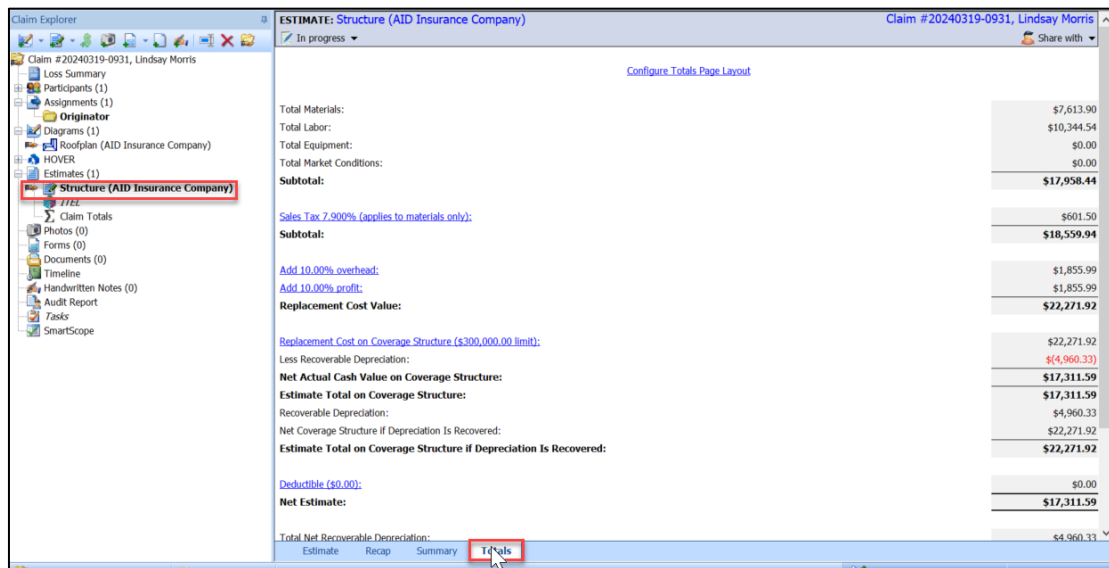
Claim Explorer

Claim #20240319-0931, Lindsay Morris
Loss Summary
Participants (1)
Assignments (1)
Originator
Diagrams (1)
Roofplan (AID Insurance Company)
HOVER
Estimates (1)
Structure (AID Insurance Company)
ITEL
Claim Totals
Photos (0)
Forms (0)
Documents (0)
Timeline
Handwritten Notes (0)
Audit Report
Tasks
SmartScope

ESTIMATE: Structure (AID Insurance Company)
Claim #20240319-0931, Lindsay Morris
In progress
Share with

Configure Totals Page Layout

| | |
|---|---|
| Total Materials: | $7,613.90 |
| Total Labor: | $10,344.54 |
| Total Equipment: | $0.00 |
| Total Market Conditions: | $0.00 |
| Subtotal: | $17,958.44 |
| Sales Tax 7.900% (applies to materials only): | $601.50 |
| Subtotal: | $18,559.94 |
| Add 10.00% overhead: | $1,855.99 |
| Add 10.00% profit: | $1,855.99 |
| Replacement Cost Value: | $22,271.92 |
| Replacement Cost on Coverage Structure ($300,000.00 limit): | $22,271.92 |
| Less Recoverable Depreciation: | $(4,960.33) |
| Net Actual Cash Value on Coverage Structure: | $17,311.59 |
| Estimate Total on Coverage Structure: | $17,311.59 |
| Recoverable Depreciation: | $4,960.33 |
| Net Coverage Structure if Depreciation Is Recovered: | $22,271.92 |
| Estimate Total on Coverage Structure if Depreciation Is Recovered: | $22,271.92 |
| Deductible ($0.00): | $0.00 |
| Net Estimate: | $17,311.59 |
| Total Net Recoverable Depreciation: | $4,960.33 |

Estimate Recap Summary Totals